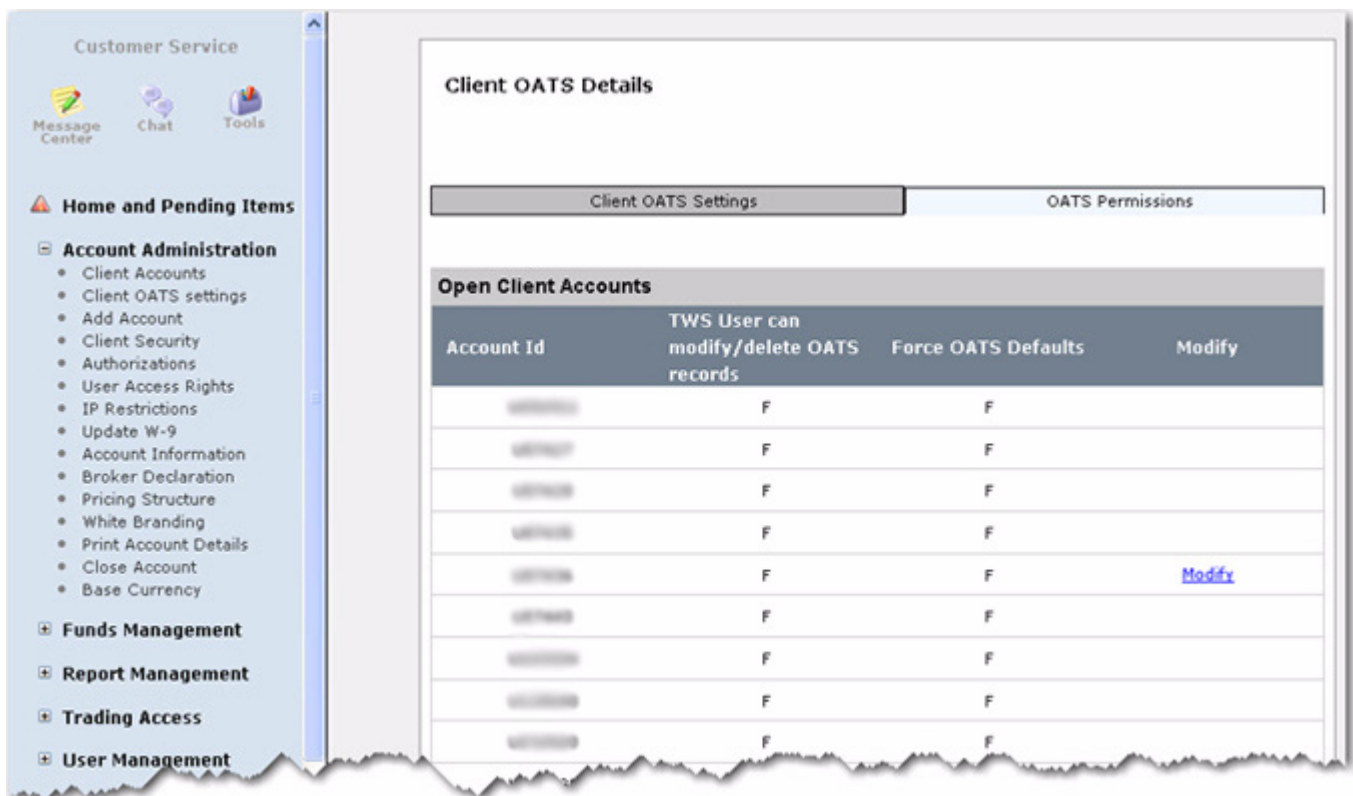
Customer Service

Message Center Chat Tools

Home and Pending Items

Account Administration
- Client Accounts
- Client OATS settings
- Add Account
- Client Security
- Authorizations
- User Access Rights
- IP Restrictions
- Update W-9
- Account Information
- Broker Declaration
- Pricing Structure
- White Branding
- Print Account Details
- Close Account
- Base Currency

Funds Management

Report Management

Trading Access

User Management

Client OATS Details

Client OATS Settings | OATS Permissions

Open Client Accounts

| Account Id | TWS User can modify/delete OATS records | Force OATS Defaults | Modify |
|---|---|---|---|
| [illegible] | F | F | |
| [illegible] | F | F | |
| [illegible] | F | F | |
| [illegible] | F | F | |
| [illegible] | F | F | Modify |
| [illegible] | F | F | |
| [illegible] | F | F | |
| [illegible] | F | F | |
| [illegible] | F | F | |